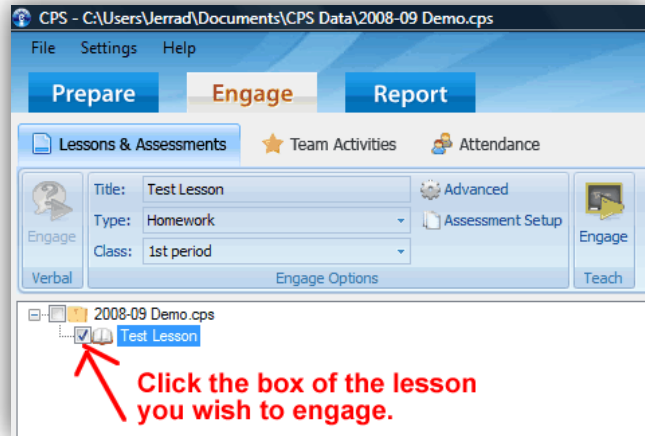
CPS - C:\Users\Jerrad\Documents\CPS Data\2008-09 Demo.cps

File Settings Help

Prepare Engage Report

Lessons & Assessments Team Activities Attendance

Engage

Verbal

Title: Test Lesson

Type: Homework

Class: 1st period

Advanced

Assessment Setup

Engage Options

Engage

Teach

2008-09 Demo.cps

Test Lesson

Click the box of the lesson you wish to engage.